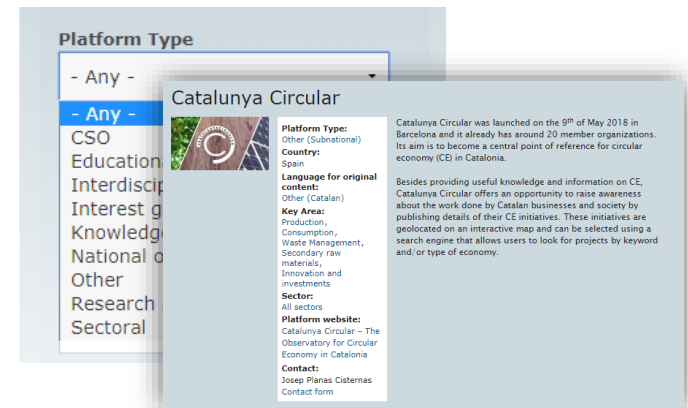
Platform Type

- Any -

- Any -
CSO
Educatio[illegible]
Interdiscip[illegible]
Interest g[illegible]
Knowledg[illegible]
National o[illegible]
Other
Research
Sectoral

Catalunya Circular

Platform Type:
Other (Subnational)
Country:
Spain
Language for original content:
Other (Catalan)
Key Area:
Production, Consumption, Waste Management, Secondary raw materials, Innovation and investments
Sector:
All sectors
Platform website:
Catalunya Circular – The Observatory for Circular Economy in Catalonia
Contact:
Josep Planas Cisternas
Contact form

Catalunya Circular was launched on the 9$^{th}$ of May 2018 in Barcelona and it already has around 20 member organizations. Its aim is to become a central point of reference for circular economy (CE) in Catalonia.

Besides providing useful knowledge and information on CE, Catalunya Circular offers an opportunity to raise awareness about the work done by Catalan businesses and society by publishing details of their CE initiatives. These initiatives are geolocated on an interactive map and can be selected using a search engine that allows users to look for projects by keyword and/or type of economy.